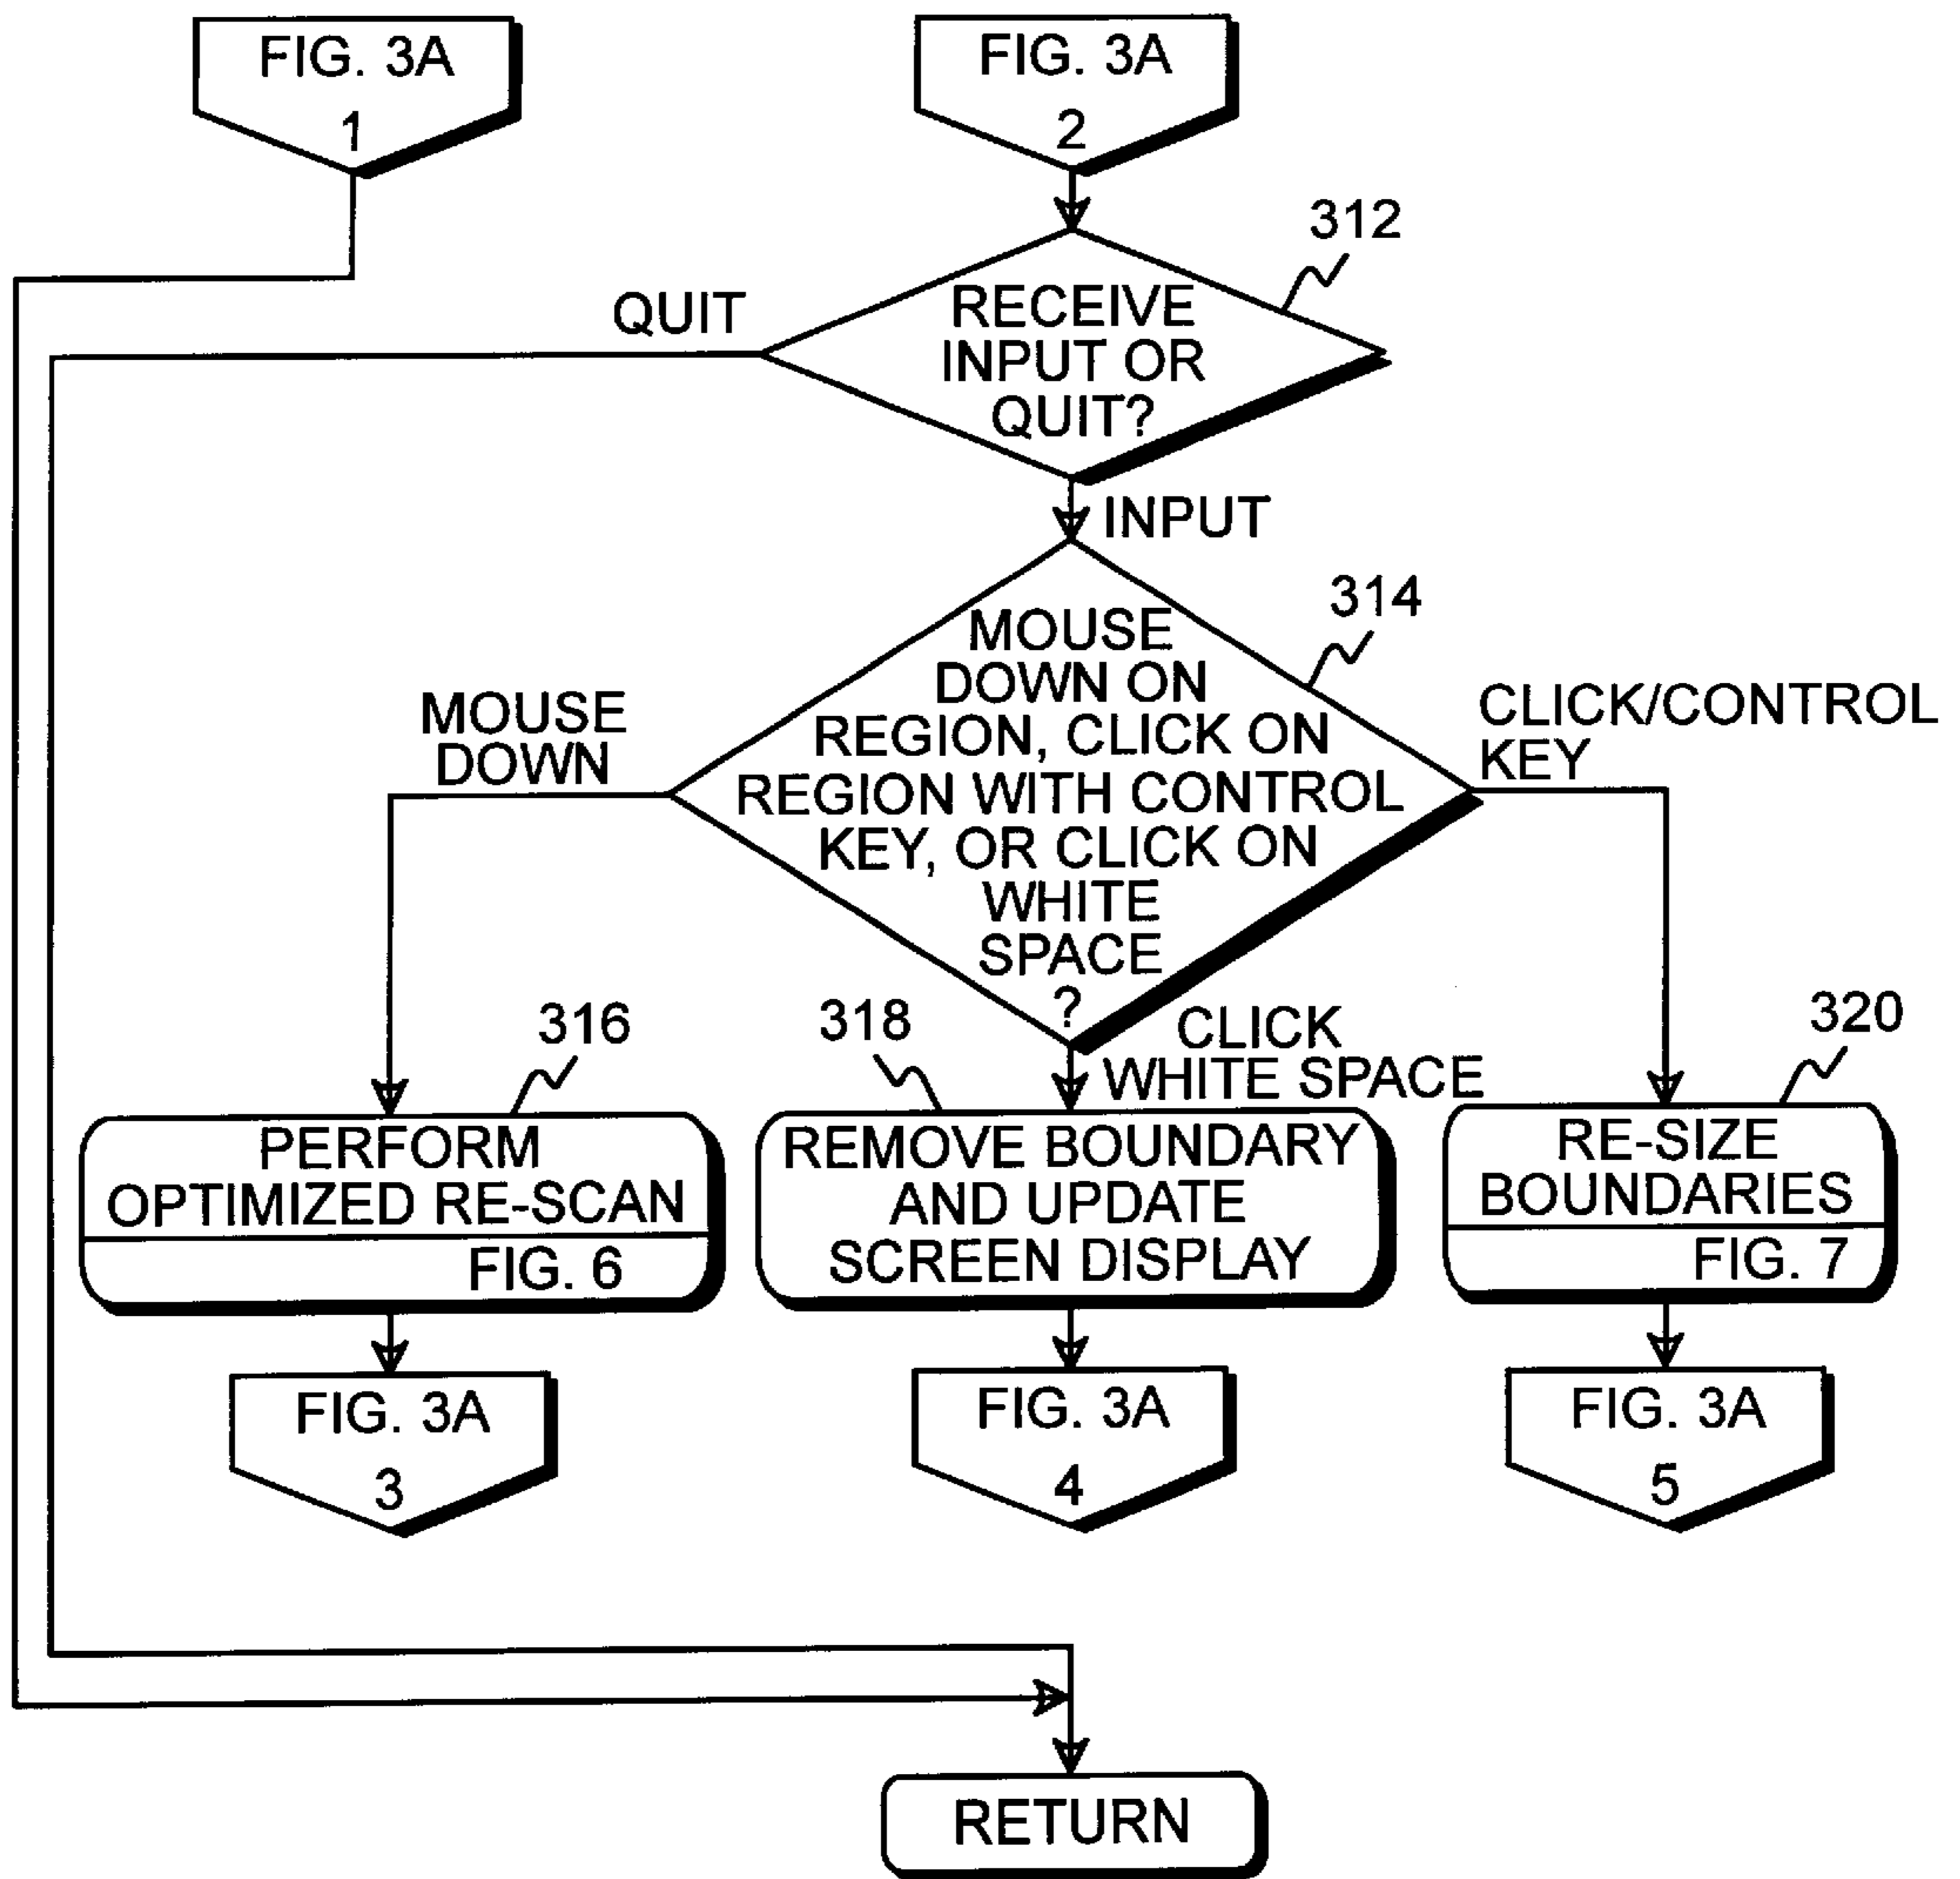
FIG. 3A
1

FIG. 3A
2

312

QUIT

RECEIVE INPUT OR QUIT?

INPUT

314

MOUSE DOWN

MOUSE DOWN ON REGION, CLICK ON REGION WITH CONTROL KEY, OR CLICK ON WHITE SPACE ?

CLICK/CONTROL KEY

316

318

CLICK WHITE SPACE

320

PERFORM OPTIMIZED RE-SCAN
FIG. 6

REMOVE BOUNDARY AND UPDATE SCREEN DISPLAY

RE-SIZE BOUNDARIES
FIG. 7

FIG. 3A
3

FIG. 3A
4

FIG. 3A
5

RETURN